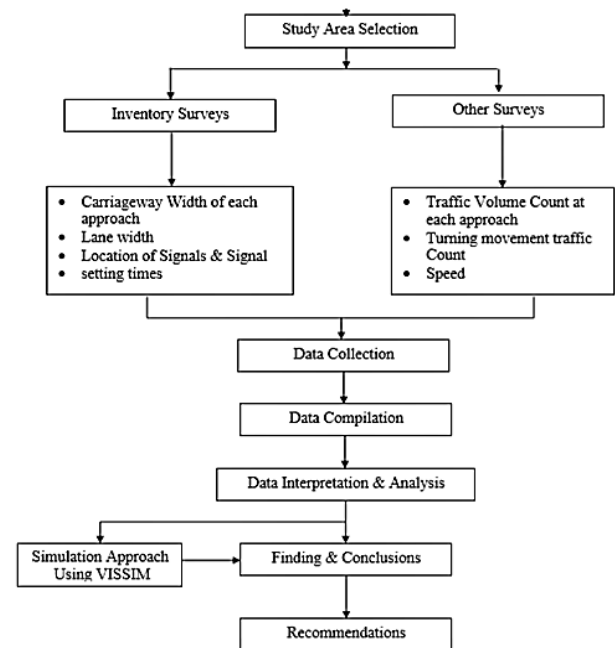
Study Area Selection

Inventory Surveys

Other Surveys

- Carriageway Width of each approach
- Lane width
- Location of Signals & Signal
- setting times

- Traffic Volume Count at each approach
- Turning movement traffic Count
- Speed

Data Collection

Data Compilation

Data Interpretation & Analysis

Simulation Approach Using VISSIM

Finding & Conclusions

Recommendations